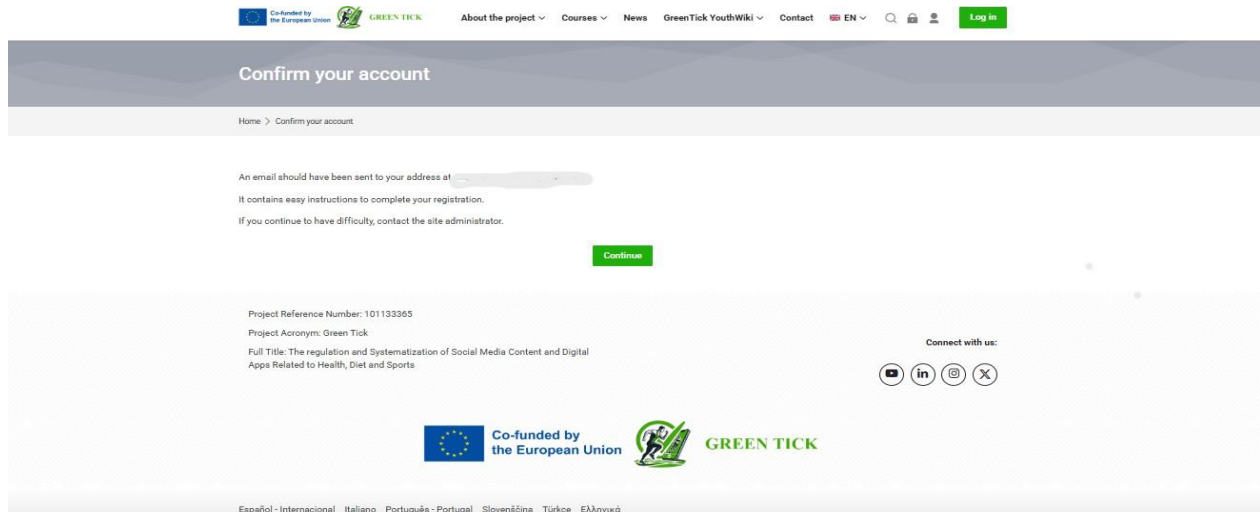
Co-funded by the European Union GREEN TICK About the project Courses News GreenTick YouthWiki Contact EN Log in

Confirm your account

Home > Confirm your account

An email should have been sent to your address at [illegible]

It contains easy instructions to complete your registration.

If you continue to have difficulty, contact the site administrator.

Continue

Project Reference Number: 101133365

Project Acronym: Green Tick

Full Title: The regulation and Systematization of Social Media Content and Digital Apps Related to Health, Diet and Sports

Connect with us:

Co-funded by the European Union GREEN TICK

Español - Internacional Italiano Português - Portugal Slovenščina Türkçe Ελληνικά